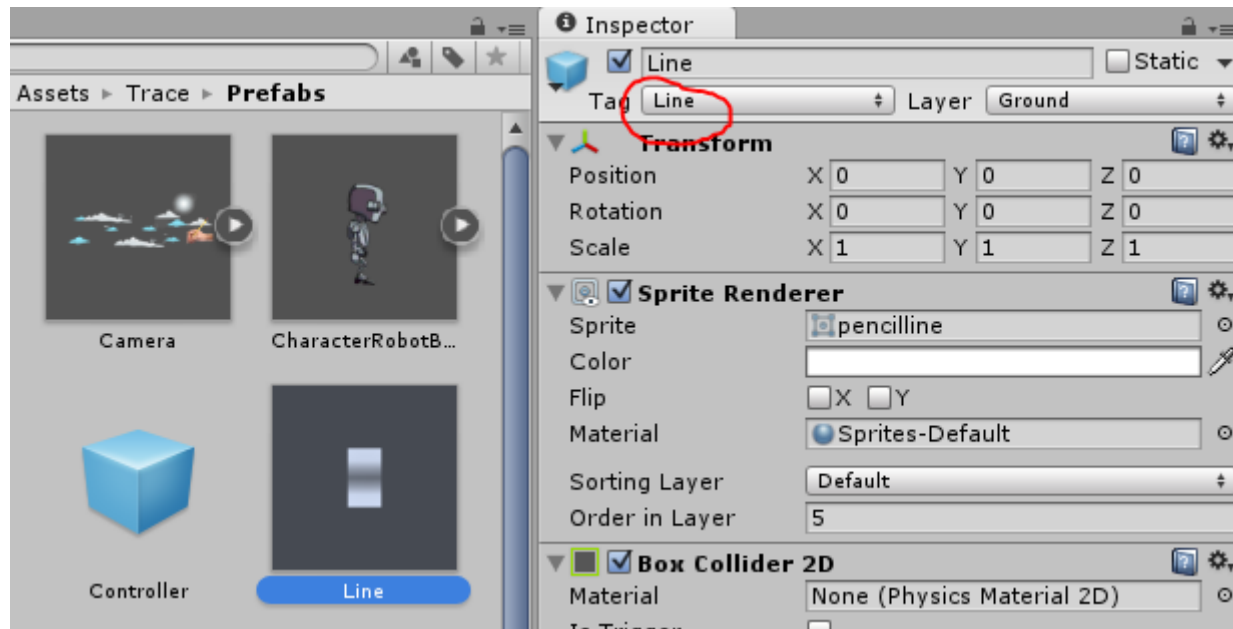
Assets ▸ Trace ▸ Prefabs

Camera

CharacterRobotB...

Controller

Line

Inspector

Line

Static

Tag Line

Layer Ground

Transform

Position X 0 Y 0 Z 0

Rotation X 0 Y 0 Z 0

Scale X 1 Y 1 Z 1

Sprite Renderer

Sprite pencilline

Color

Flip X Y

Material Sprites-Default

Sorting Layer Default

Order in Layer 5

Box Collider 2D

Material None (Physics Material 2D)

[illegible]